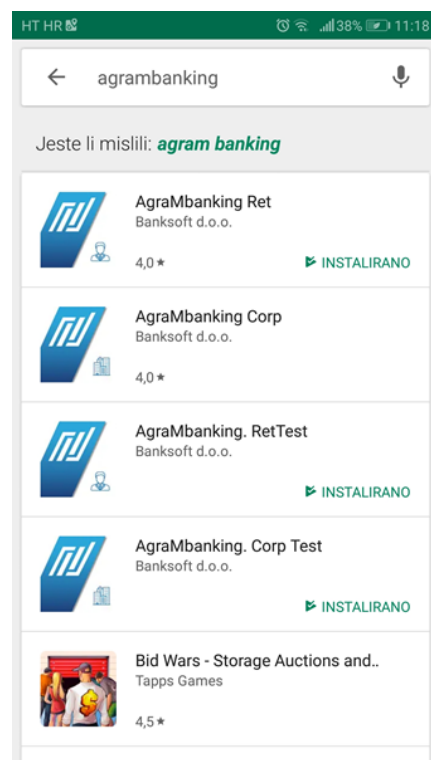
HT HR 38% 11:18

agrambanking

Jeste li mislili: agram banking

AgraMbanking Ret
Banksoft d.o.o.
4,0 ★
INSTALIRANO

AgraMbanking Corp
Banksoft d.o.o.
4,0 ★

AgraMbanking. RetTest
Banksoft d.o.o.
INSTALIRANO

AgraMbanking. Corp Test
Banksoft d.o.o.
INSTALIRANO

Bid Wars - Storage Auctions and..
Tapps Games
4,5 ★